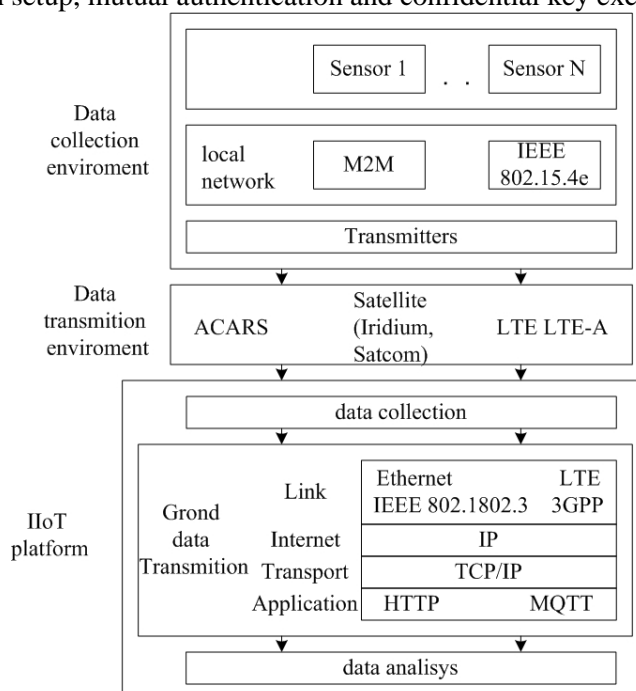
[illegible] setup, mutual authentication and confidential key exc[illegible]

Data collection enviroment

Sensor 1

. .

Sensor N

local network

M2M

IEEE 802.15.4e

Transmitters

Data transmition enviroment

ACARS

Satellite (Iridium, Satcom)

LTE LTE-A

IIoT platform

data collection

Grond data Transmition

Link

Ethernet IEEE 802.1802.3

LTE 3GPP

Internet

IP

Transport

TCP/IP

Application

HTTP

MQTT

data analisys